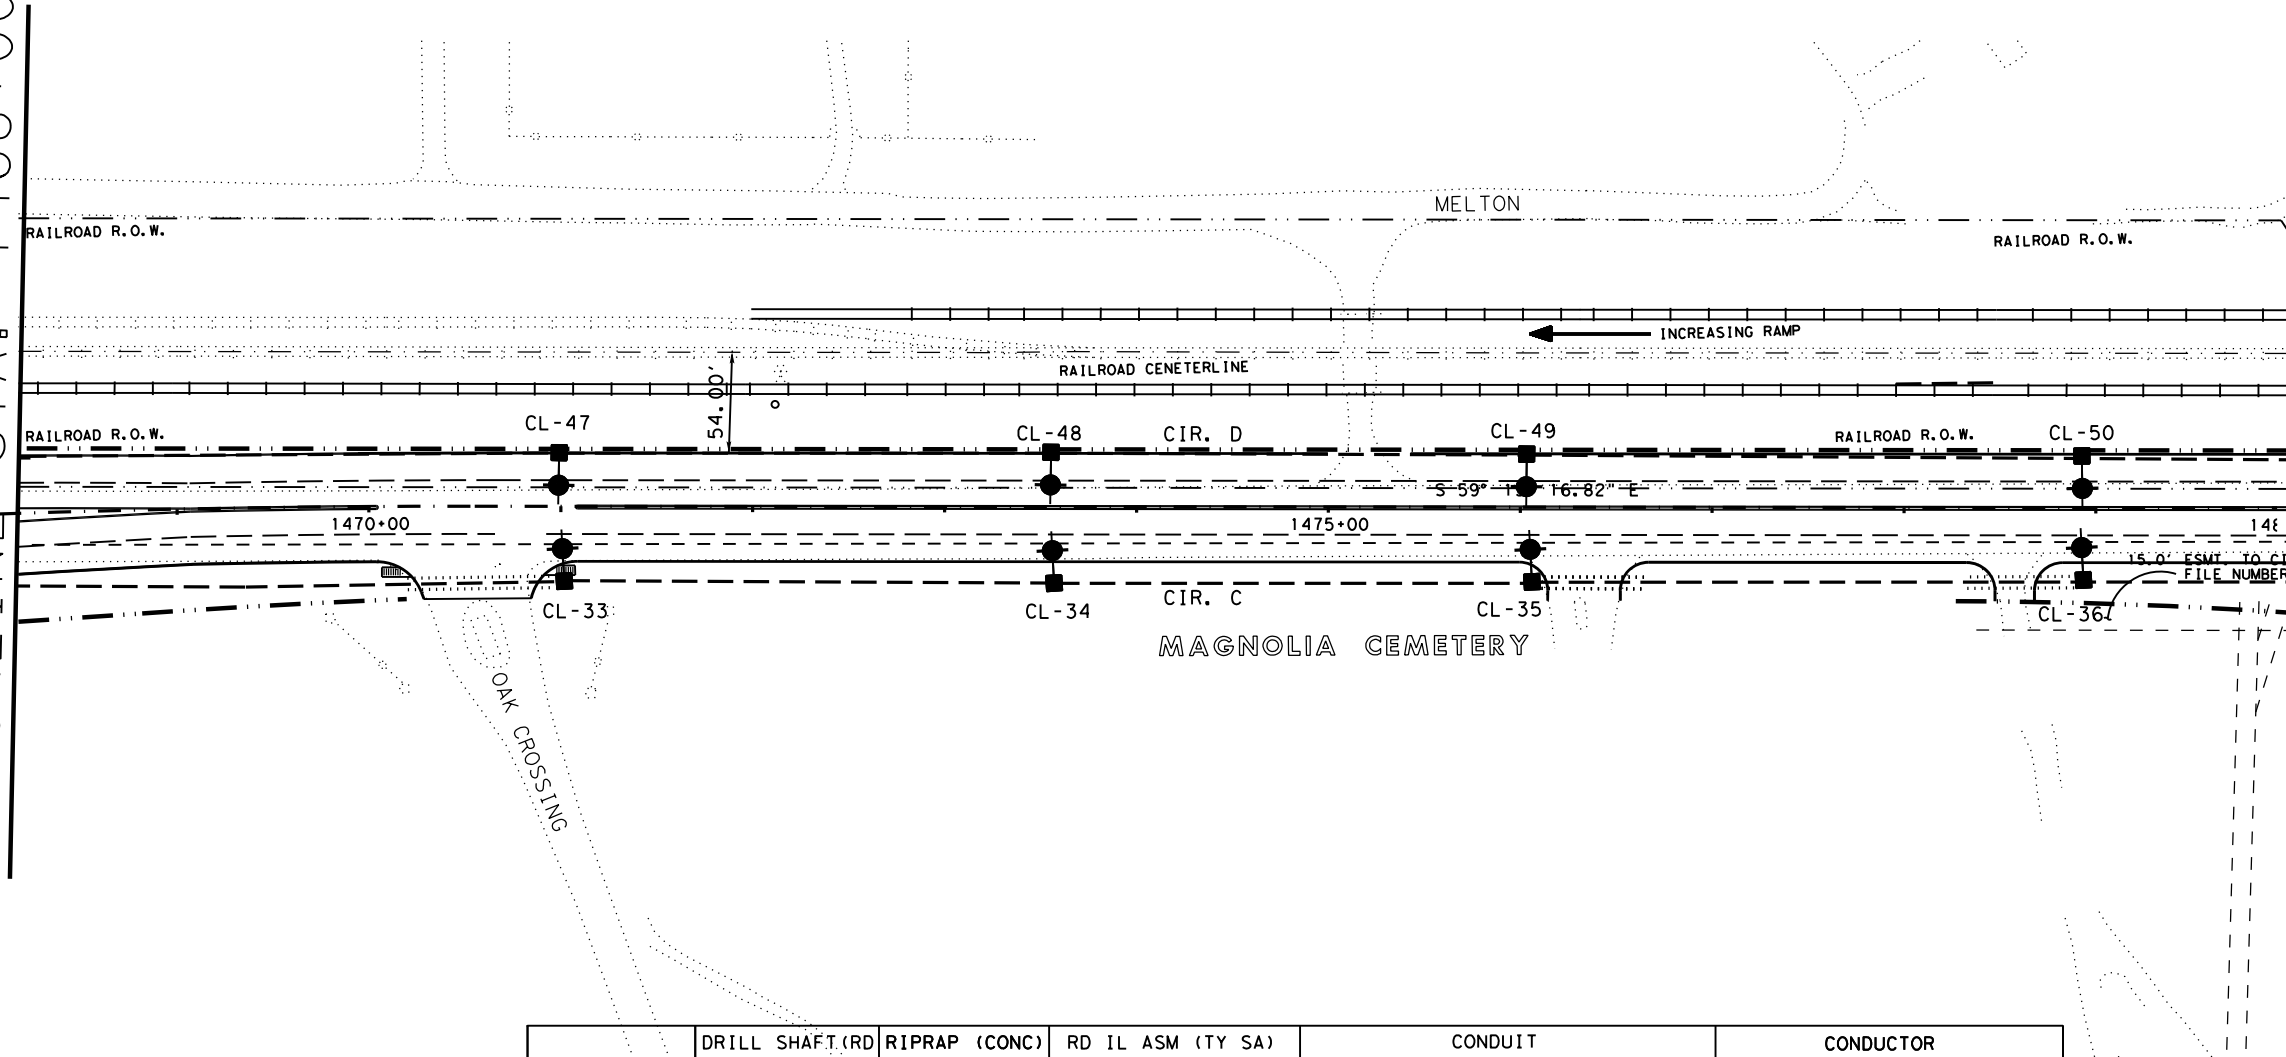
MELTON

RAILROAD R.O.W.

RAILROAD R.O.W.

INCREASING RAMP

RAILROAD CENETERLINE

54.00'

RAILROAD R.O.W.

CL-47

CL-48

CIR. D

CL-49

RAILROAD R.O.W.

CL-50

S 59° 1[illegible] 16.82" E

1470+00

1475+00

148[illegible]

15.0' ESMT. TO C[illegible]
FILE NUMBER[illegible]

CL-33

CL-34

CIR. C

CL-35

CL-36

MAGNOLIA CEMETERY

OAK CROSSING

| | DRILL SHAFT (RD | RIPRAP (CONC) | RD IL ASM (TY SA) | CONDUIT | CONDUCTOR |
|---|---|---|---|---|---|